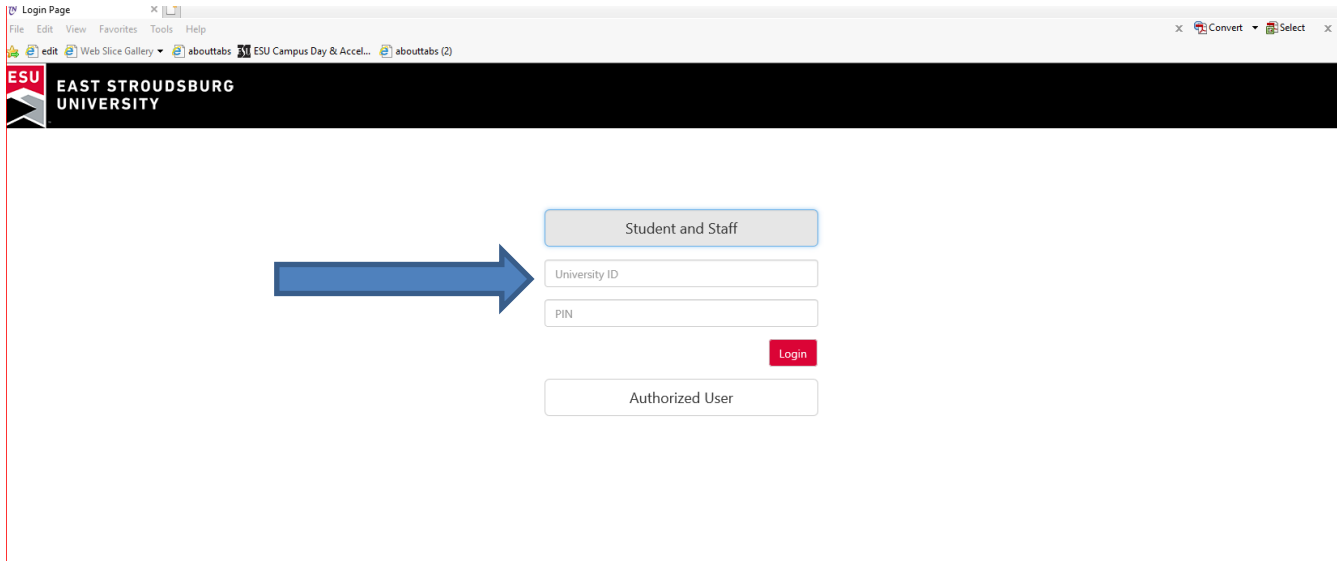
Login Page

File Edit View Favorites Tools Help

Convert Select

edit Web Slice Gallery aboutabs ESU Campus Day & Accel... abouttabs (2)

ESU
EAST STROUDSBURG UNIVERSITY

Student and Staff

University ID

PIN

Login

Authorized User